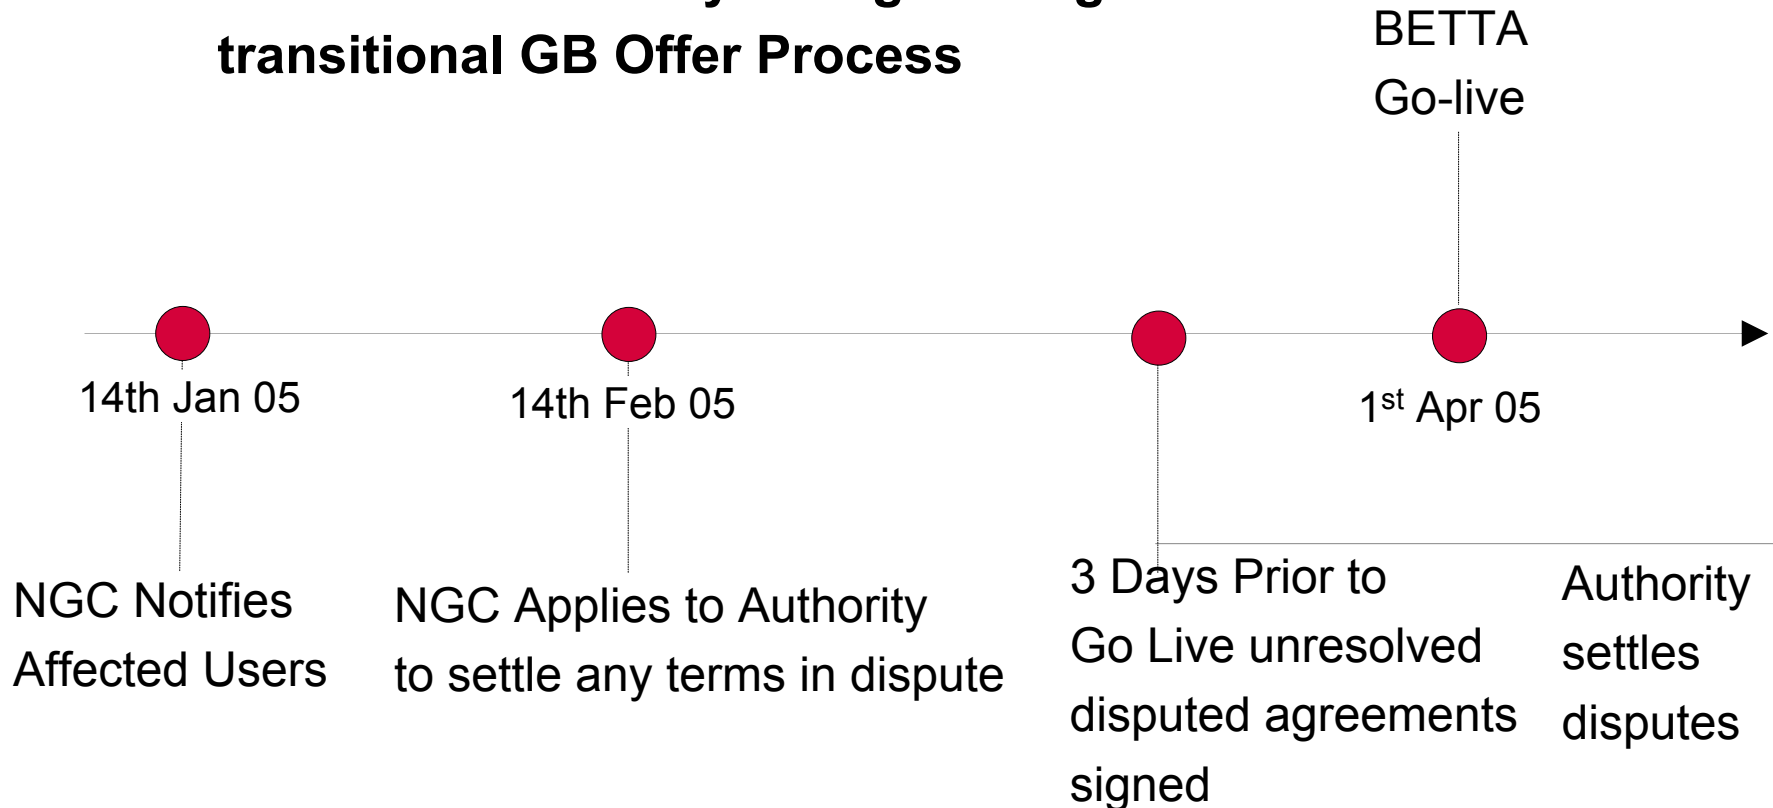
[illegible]
transitional GB Offer Process

BETTA
Go-live

14th Jan 05

14th Feb 05

$1^{st}$ Apr 05

NGC Notifies Affected Users

NGC Applies to Authority to settle any terms in dispute

3 Days Prior to Go Live unresolved disputed agreements signed

Authority settles disputes